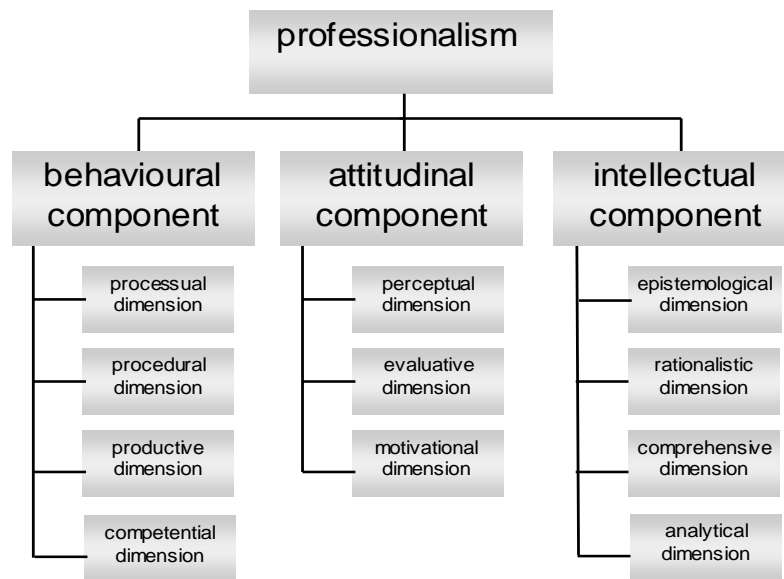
professionalism

behavioural component

processual dimension

procedural dimension

productive dimension

competential dimension

attitudinal component

perceptual dimension

evaluative dimension

motivational dimension

intellectual component

epistemological dimension

rationalistic dimension

comprehensive dimension

analytical dimension